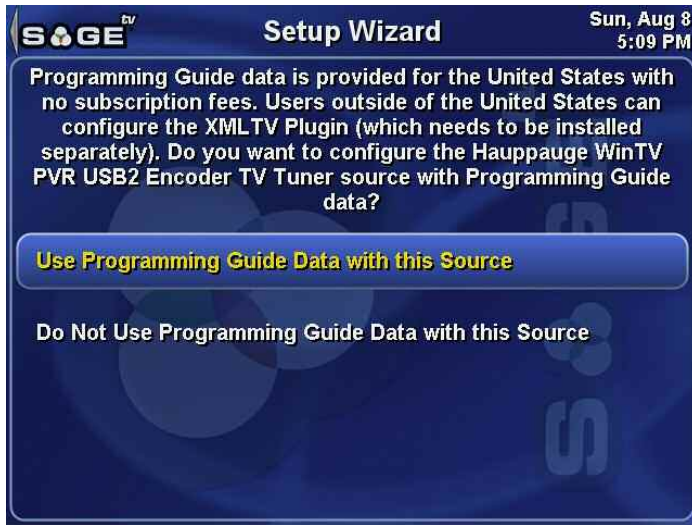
SAGE tv

Setup Wizard

Sun, Aug 8
5:09 PM

Programming Guide data is provided for the United States with no subscription fees. Users outside of the United States can configure the XMLTV Plugin (which needs to be installed separately). Do you want to configure the Hauppauge WinTV PVR USB2 Encoder TV Tuner source with Programming Guide data?

Use Programming Guide Data with this Source

Do Not Use Programming Guide Data with this Source